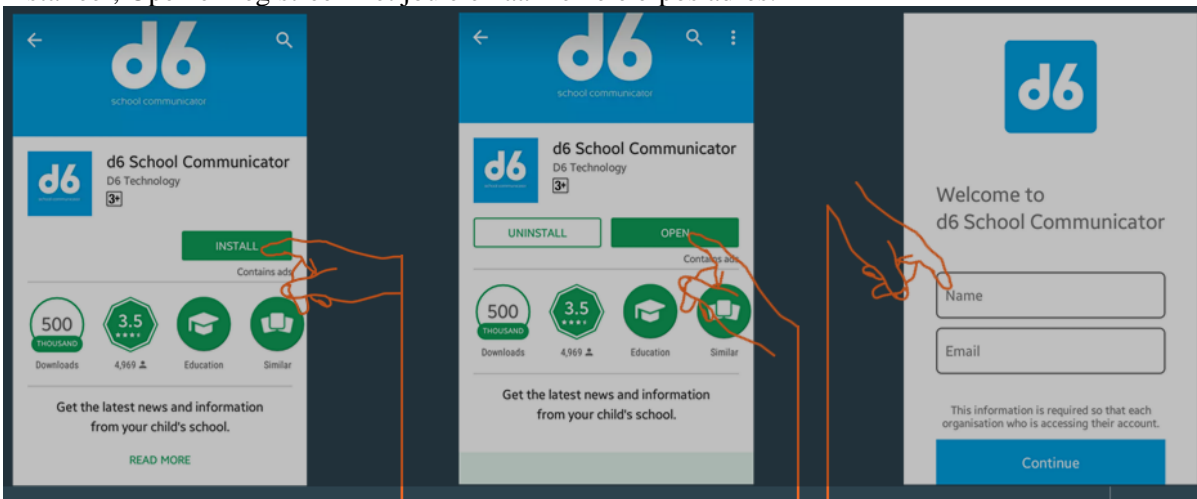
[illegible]

d6
school communicator

d6 School Communicator
D6 Technology
3+

INSTALL
Contains ads

500
THOUSAND
Downloads

3.5
4,969

Education

Similar

Get the latest news and information from your child's school.

READ MORE

d6
school communicator

d6 School Communicator
D6 Technology
3+

UNINSTALL
OPEN
Contains ads

500
THOUSAND
Downloads

3.5
4,969

Education

Similar

Get the latest news and information from your child's school.

d6

Welcome to
d6 School Communicator

Name

Email

This information is required so that each organisation who is accessing their account.

Continue